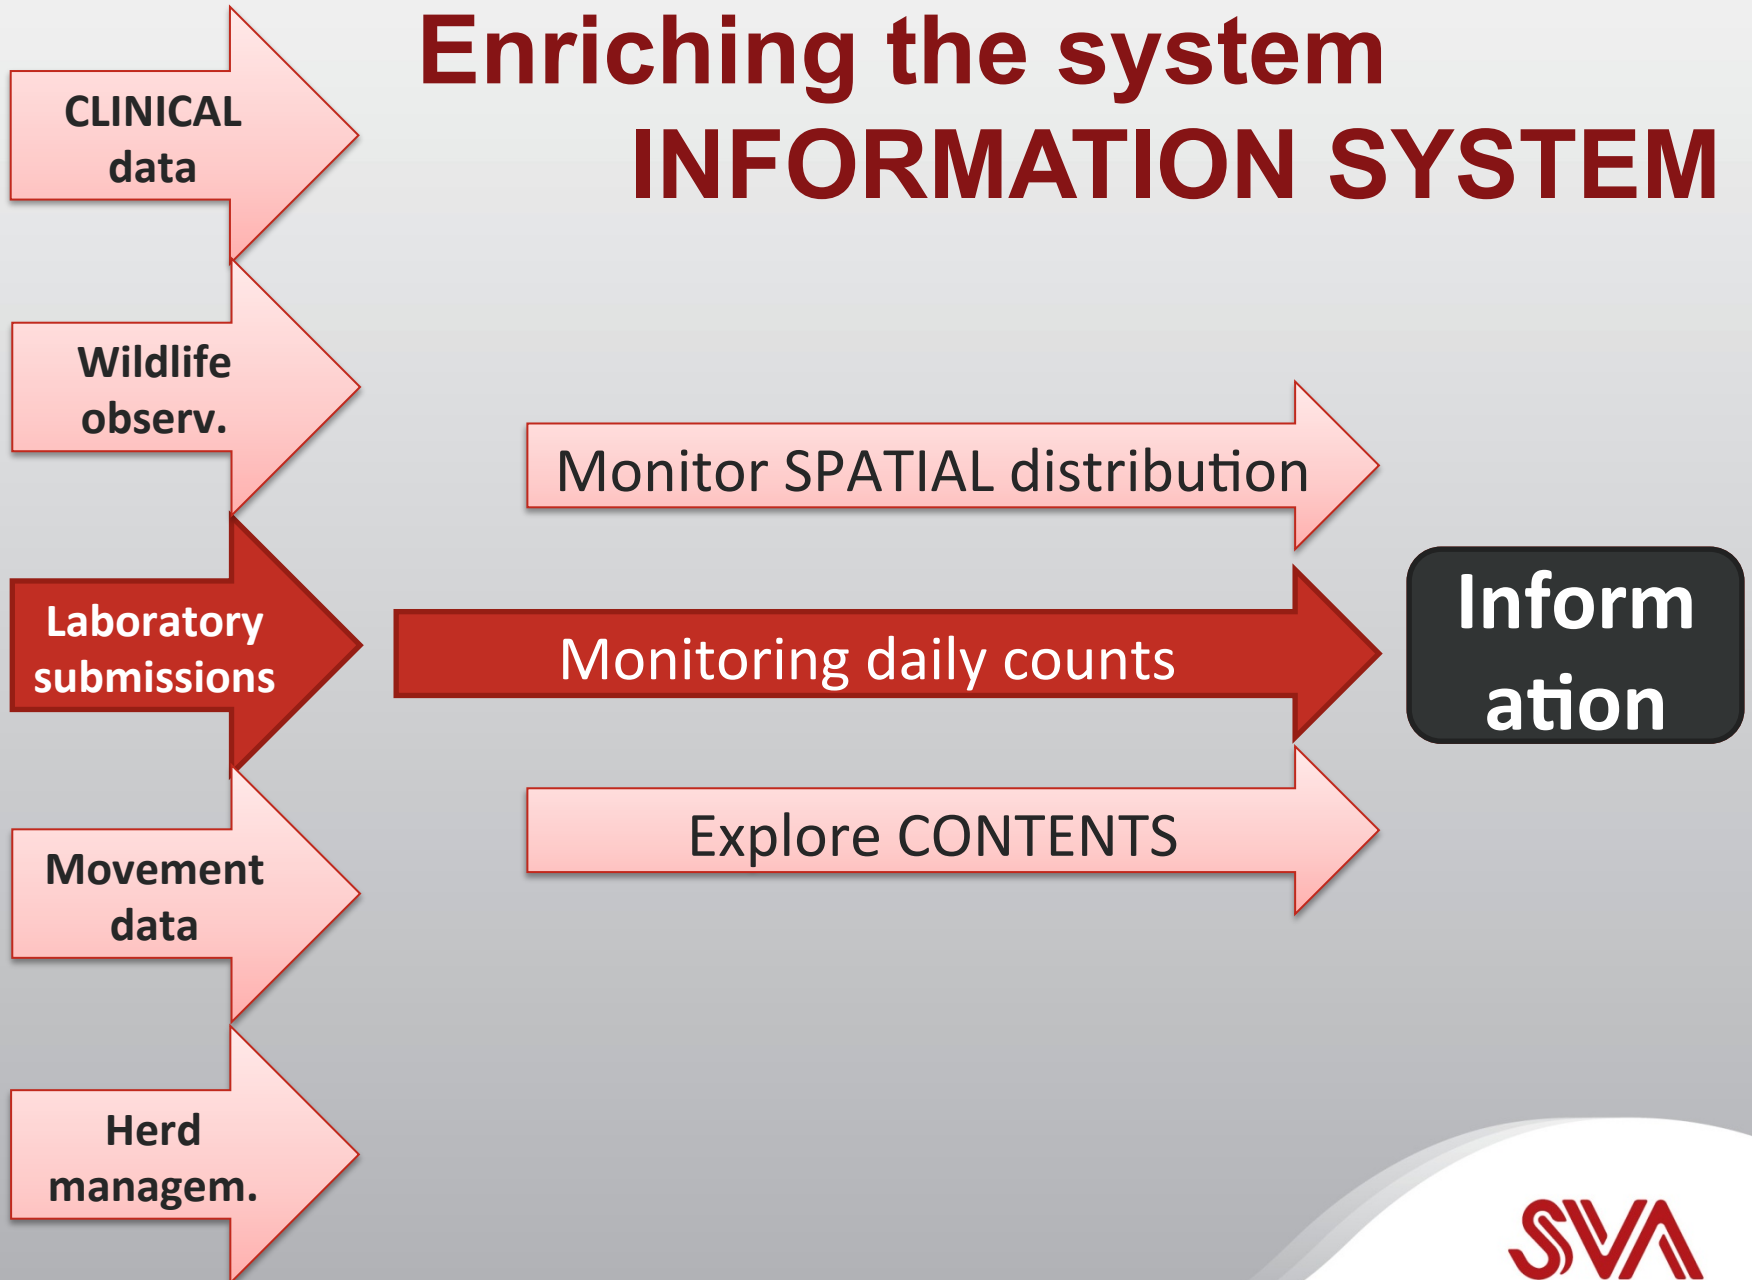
Enriching the system
INFORMATION SYSTEM

CLINICAL data

Wildlife observ.

Laboratory submissions

Movement data

Herd managem.

Monitor SPATIAL distribution

Monitoring daily counts

Explore CONTENTS

Inform ation

SVA